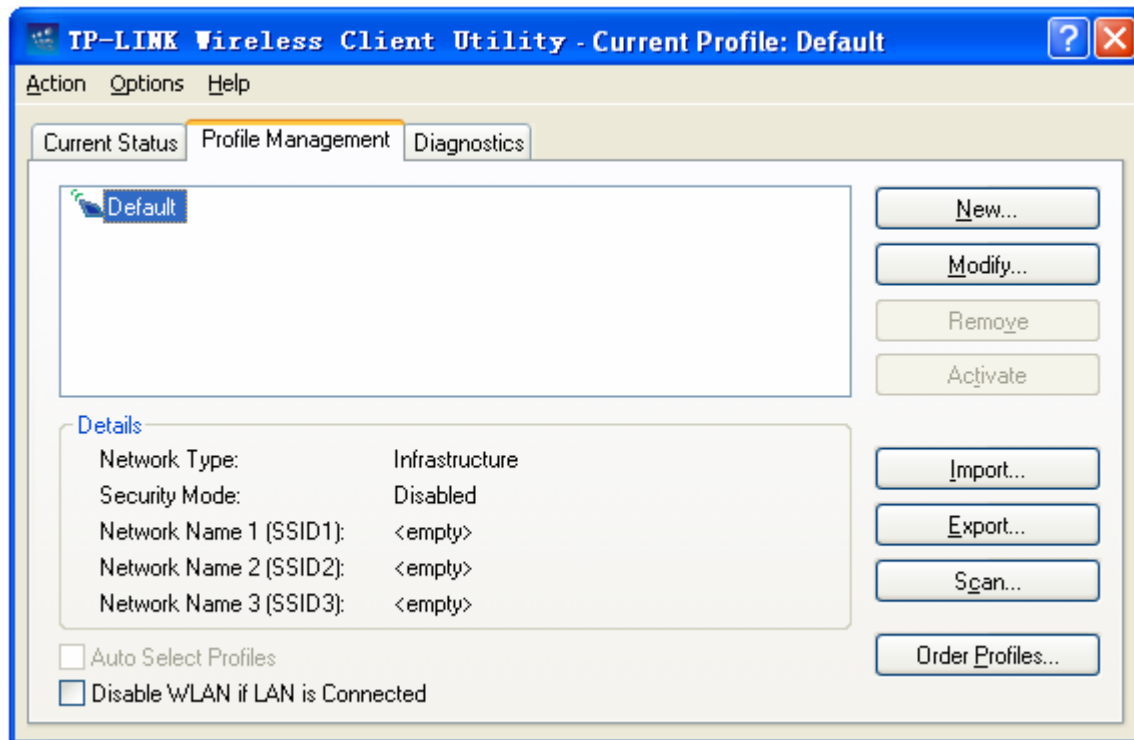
TP-LINK Wireless Client Utility - Current Profile: Default

Action Options Help

Current Status Profile Management Diagnostics

Default

New...
Modify...
Remove
Activate

Details

| | |
|---|---|
| Network Type: | Infrastructure |
| Security Mode: | Disabled |
| Network Name 1 (SSID1): | <empty> |
| Network Name 2 (SSID2): | <empty> |
| Network Name 3 (SSID3): | <empty> |

Import...
Export...
Scan...

Auto Select Profiles
Disable WLAN if LAN is Connected

Order Profiles...